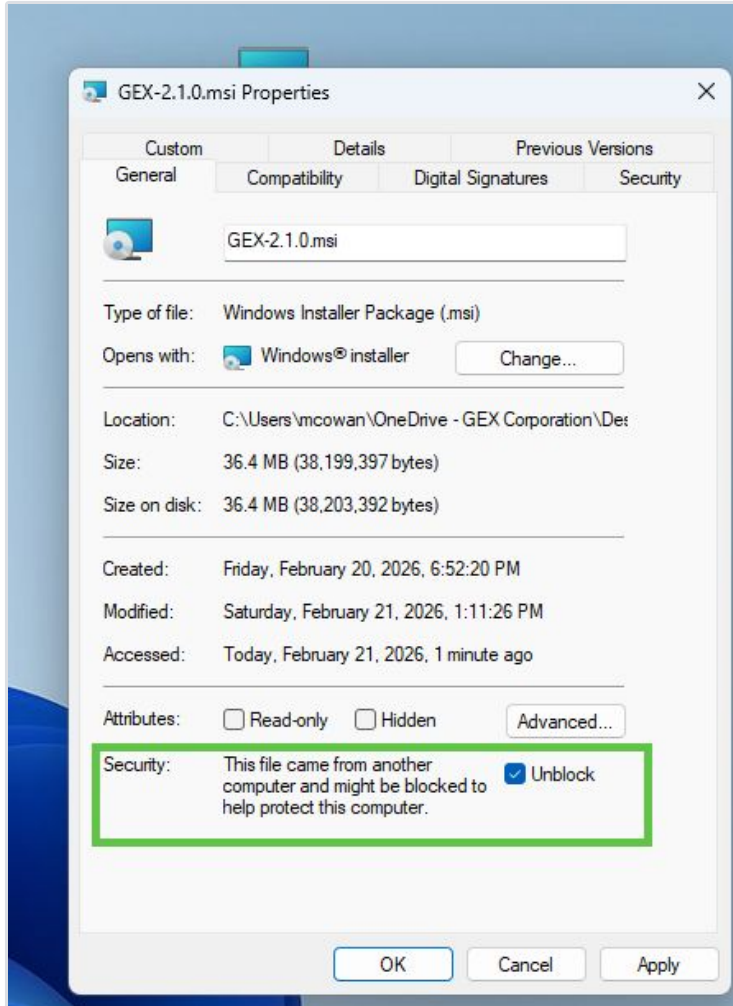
GEX-2.1.0.msi Properties

×

Custom

Details

Previous Versions

General

Compatibility

Digital Signatures

Security

GEX-2.1.0.msi

Type of file: Windows Installer Package (.msi)

Opens with: Windows® installer

Change...

Location: C:\Users\mcowan\OneDrive - GEX Corporation\Des

Size: 36.4 MB (38,199,397 bytes)

Size on disk: 36.4 MB (38,203,392 bytes)

Created: Friday, February 20, 2026, 6:52:20 PM

Modified: Saturday, February 21, 2026, 1:11:26 PM

Accessed: Today, February 21, 2026, 1 minute ago

Attributes: Read-only Hidden

Advanced...

Security: This file came from another computer and might be blocked to help protect this computer.

Unblock

OK

Cancel

Apply